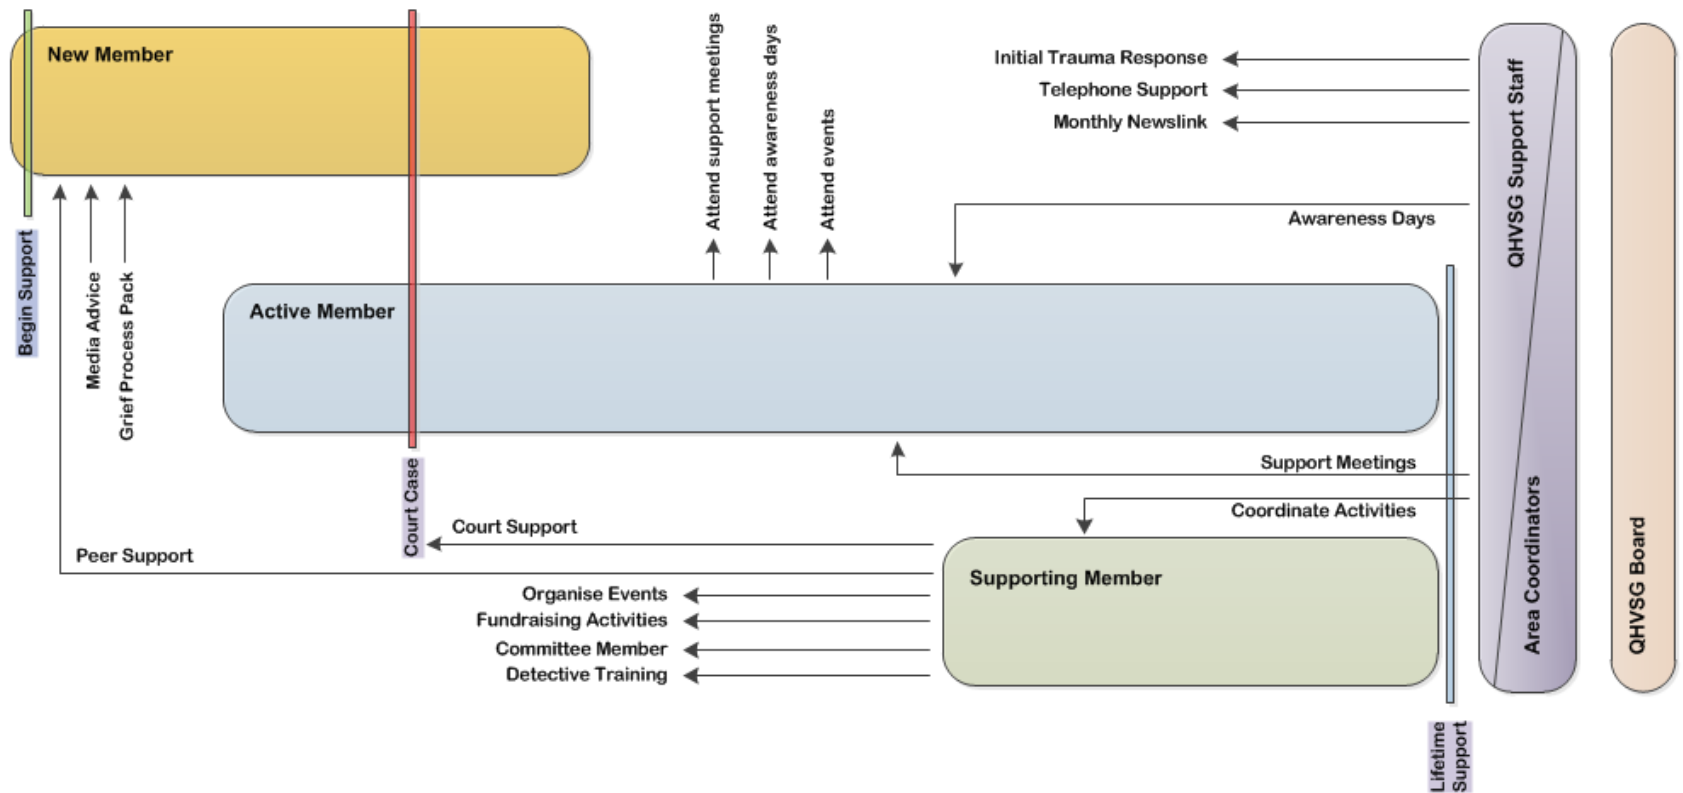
New Member

Begin Support

Media Advice

Grief Process Pack

Court Case

Attend support meetings

Attend awareness days

Attend events

Initial Trauma Response

Telephone Support

Monthly Newslink

QHVSG Support Staff

Area Coordinators

QHVSG Board

Awareness Days

Active Member

Lifetime Support

Support Meetings

Coordinate Activities

Court Support

Peer Support

Supporting Member

Organise Events

Fundraising Activities

Committee Member

Detective Training